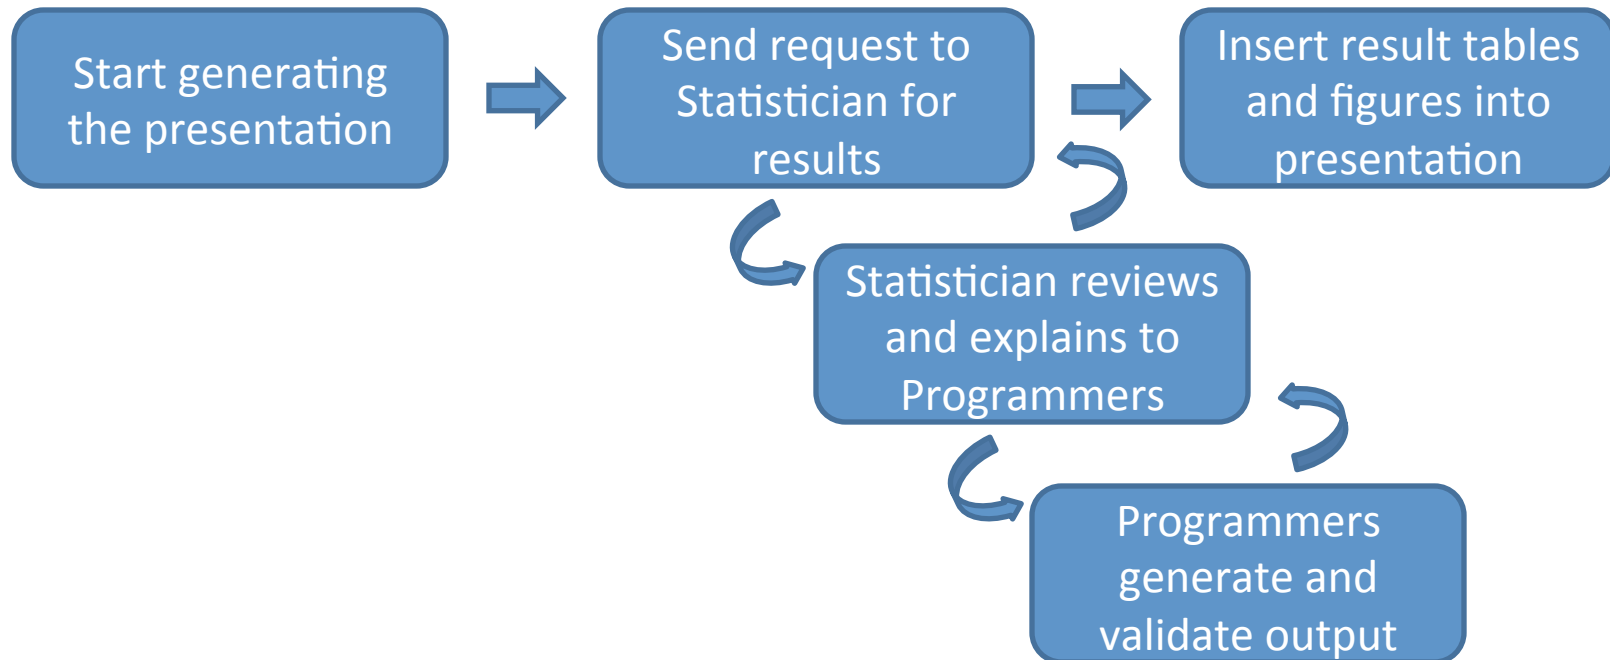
Start generating the presentation

Send request to Statistician for results

Insert result tables and figures into presentation

Statistician reviews and explains to Programmers

Programmers generate and validate output